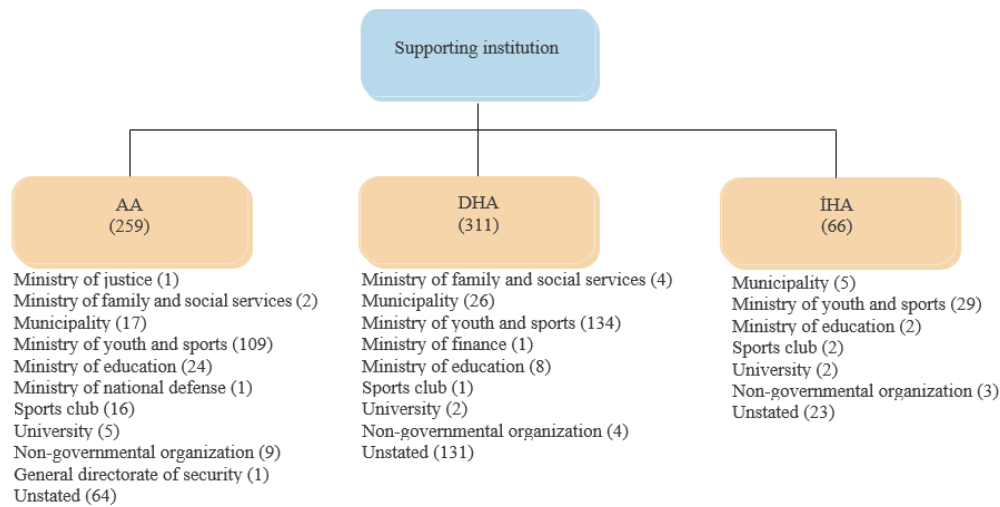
Supporting institution

AA
(259)

Ministry of justice (1)
Ministry of family and social services (2)
Municipality (17)
Ministry of youth and sports (109)
Ministry of education (24)
Ministry of national defense (1)
Sports club (16)
University (5)
Non-governmental organization (9)
General directorate of security (1)
Unstated (64)

DHA
(311)

Ministry of family and social services (4)
Municipality (26)
Ministry of youth and sports (134)
Ministry of finance (1)
Ministry of education (8)
Sports club (1)
University (2)
Non-governmental organization (4)
Unstated (131)

İHA
(66)

Municipality (5)
Ministry of youth and sports (29)
Ministry of education (2)
Sports club (2)
University (2)
Non-governmental organization (3)
Unstated (23)